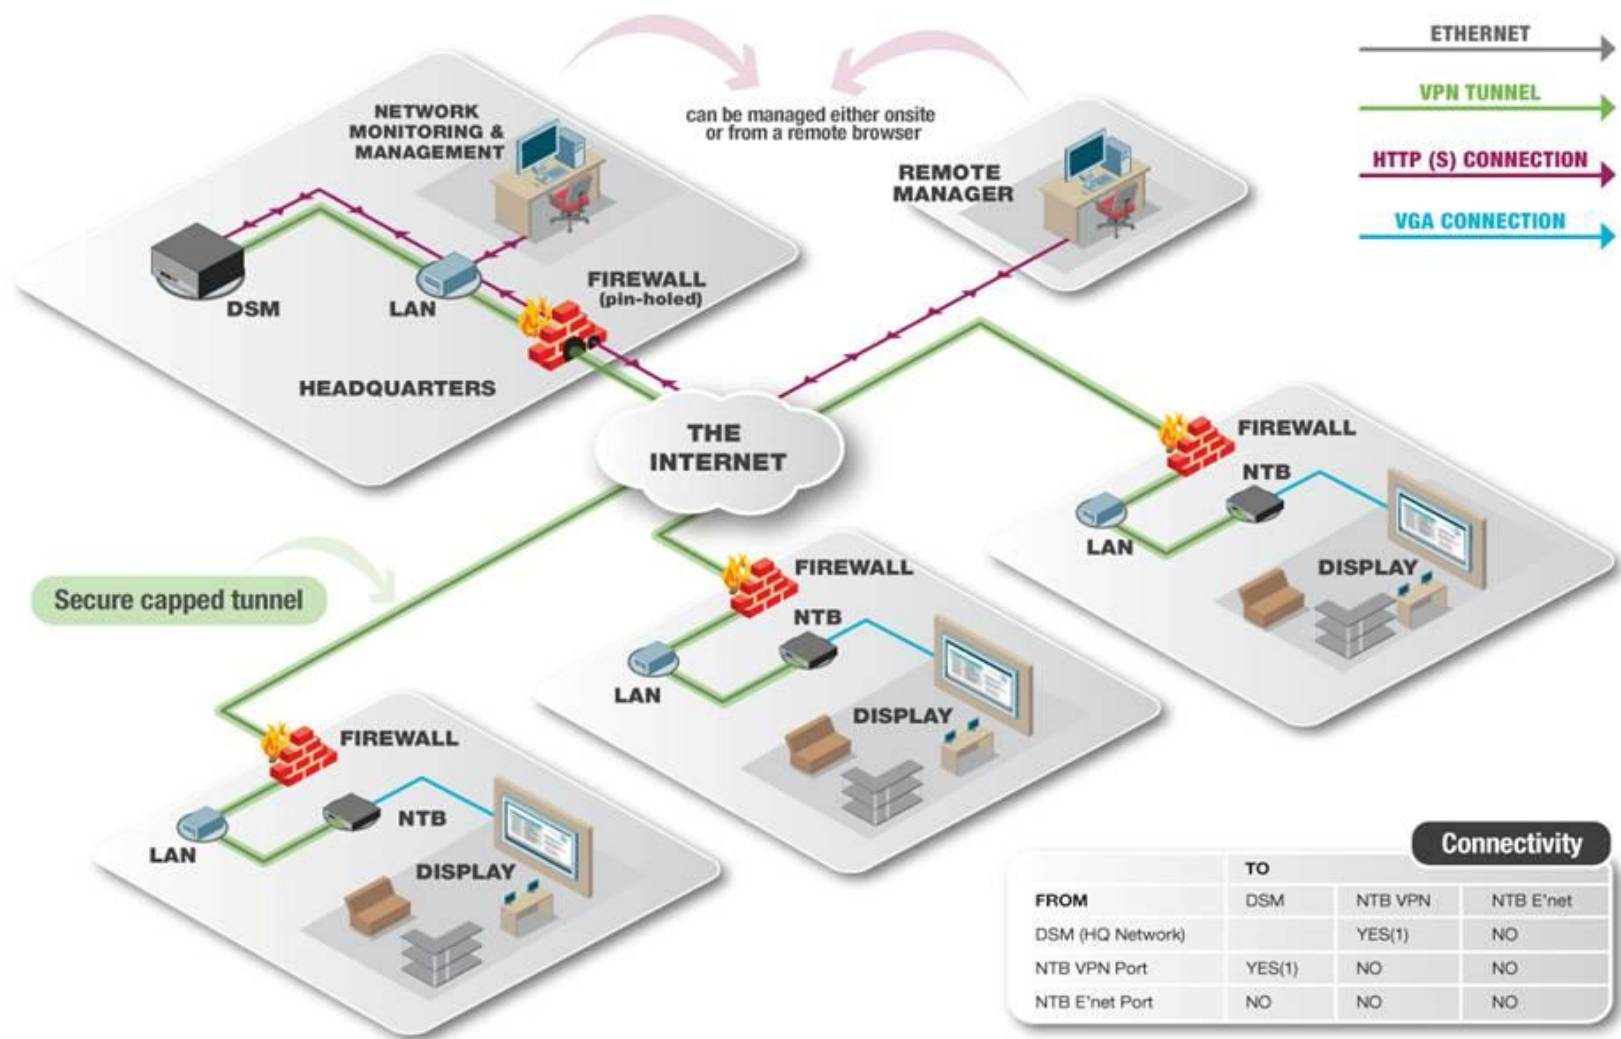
ETHERNET

VPN TUNNEL

HTTP (S) CONNECTION

VGA CONNECTION

NETWORK MONITORING & MANAGEMENT

can be managed either onsite or from a remote browser

REMOTE MANAGER

DSM

LAN

FIREWALL (pin-holed)

HEADQUARTERS

THE INTERNET

FIREWALL

NTB

LAN

DISPLAY

Secure capped tunnel

FIREWALL

NTB

LAN

DISPLAY

FIREWALL

NTB

LAN

DISPLAY

Connectivity

| | TO | | |
|---|---|---|---|
| FROM | DSM | NTB VPN | NTB E'net |
| DSM (HQ Network) | | YES(1) | NO |
| NTB VPN Port | YES(1) | NO | NO |
| NTB E'net Port | NO | NO | NO |